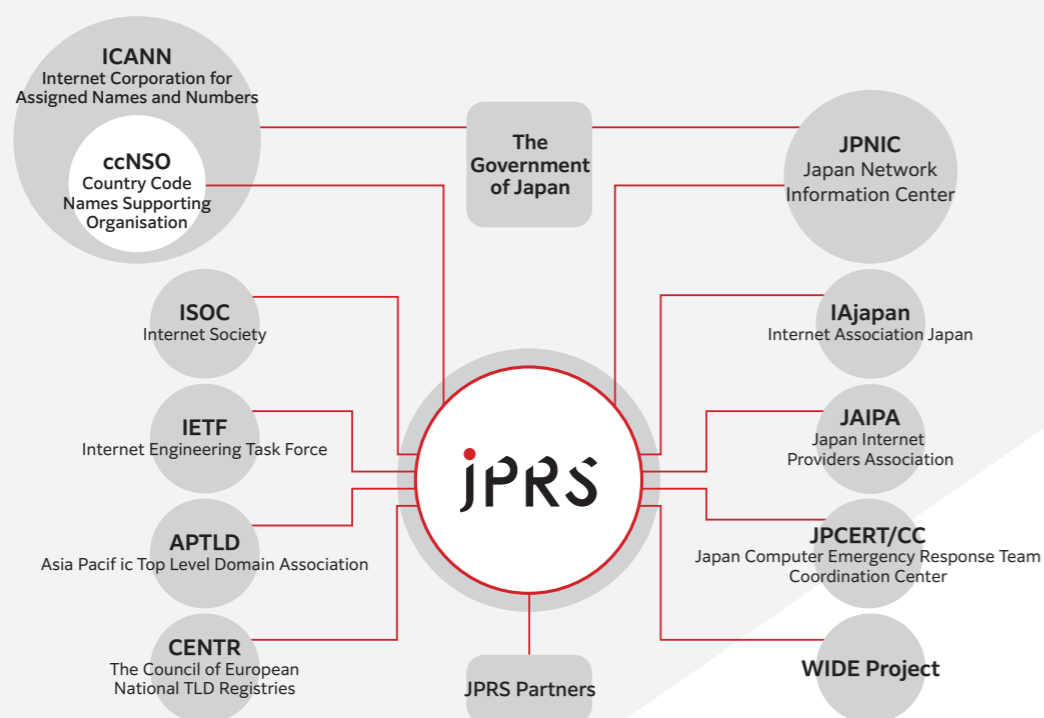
ICANN
Internet Corporation for Assigned Names and Numbers

ccNSO
Country Code Names Supporting Organisation

The Government of Japan

JPNIC
Japan Network Information Center

ISOC
Internet Society

IAjapan
Internet Association Japan

IETF
Internet Engineering Task Force

JPRS

JAIPA
Japan Internet Providers Association

APTLD
Asia Pacif ic Top Level Domain Association

JPCERT/CC
Japan Computer Emergency Response Team Coordination Center

CENTR
The Council of European National TLD Registries

JPRS Partners

WIDE Project